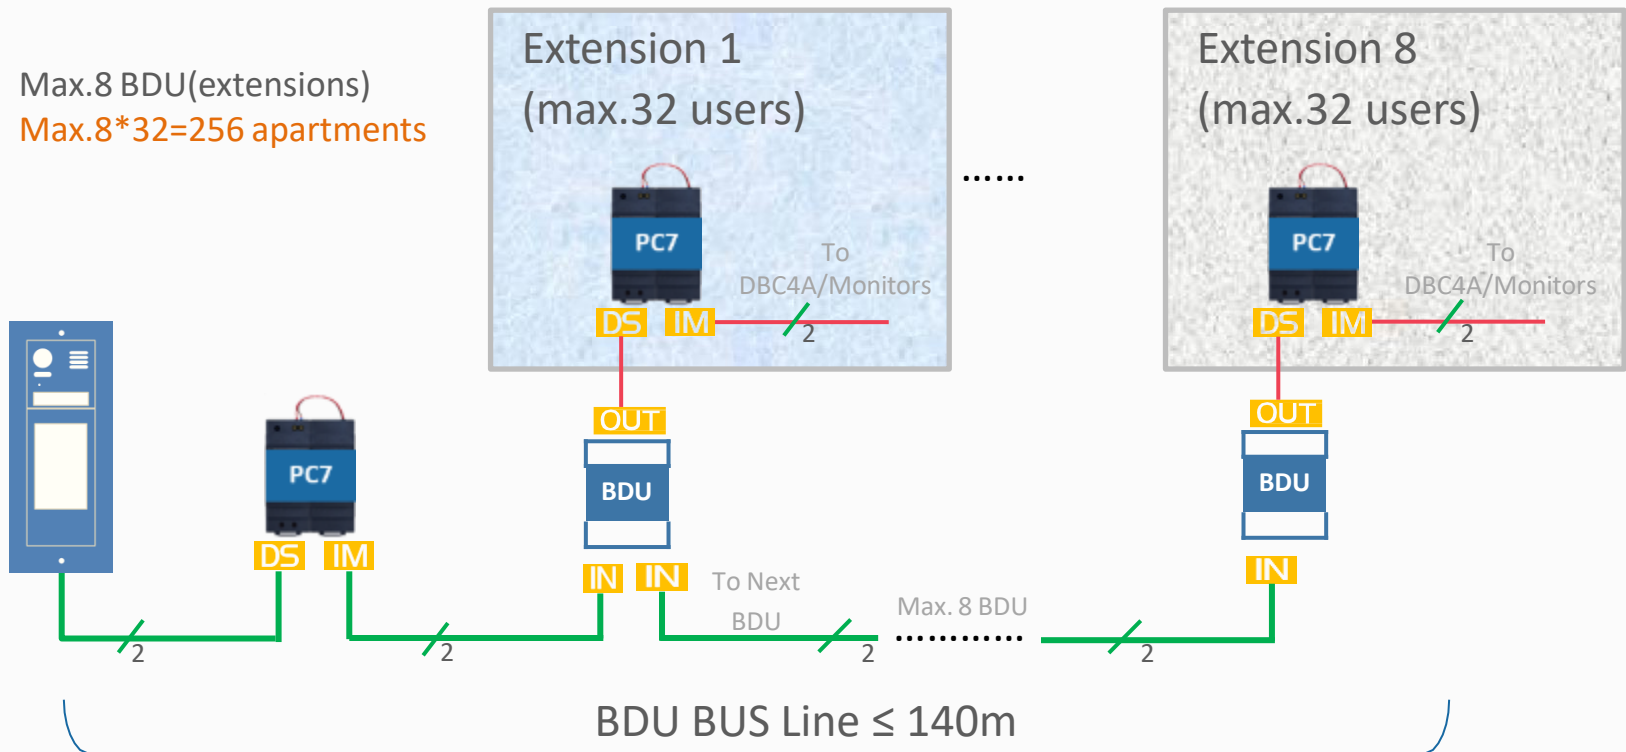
Max.8 BDU(extensions)
Max.8*32=256 apartments

Extension 1
(max.32 users)

PC7

To
DBC4A/Monitors

DS IM

2

......

Extension 8
(max.32 users)

PC7

To
DBC4A/Monitors

DS IM

2

OUT

BDU

IN IN

To Next
BDU

OUT

BDU

IN

PC7

DS IM

2

2

2

Max. 8 BDU
...........

2

BDU BUS Line ≤ 140m